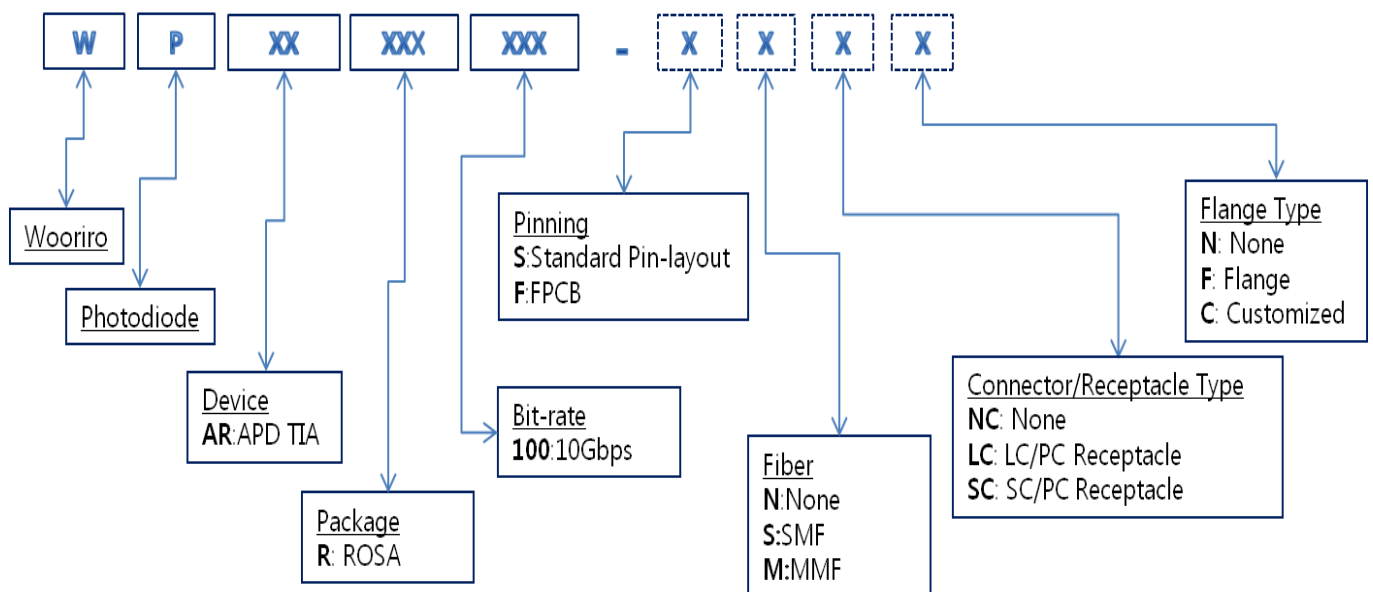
W P XX XXX XXX - X X X X

Wooriro

Photodiode

Device
AR:APD TIA

Package
R: ROSA

Pinning
S:Standard Pin-layout
F:FPCB

Bit-rate
100:10Gbps

Fiber
N:None
S:SMF
M:MMF

Connector/Receptacle Type
NC: None
LC: LC/PC Receptacle
SC: SC/PC Receptacle

Flange Type
N: None
F: Flange
C: Customized